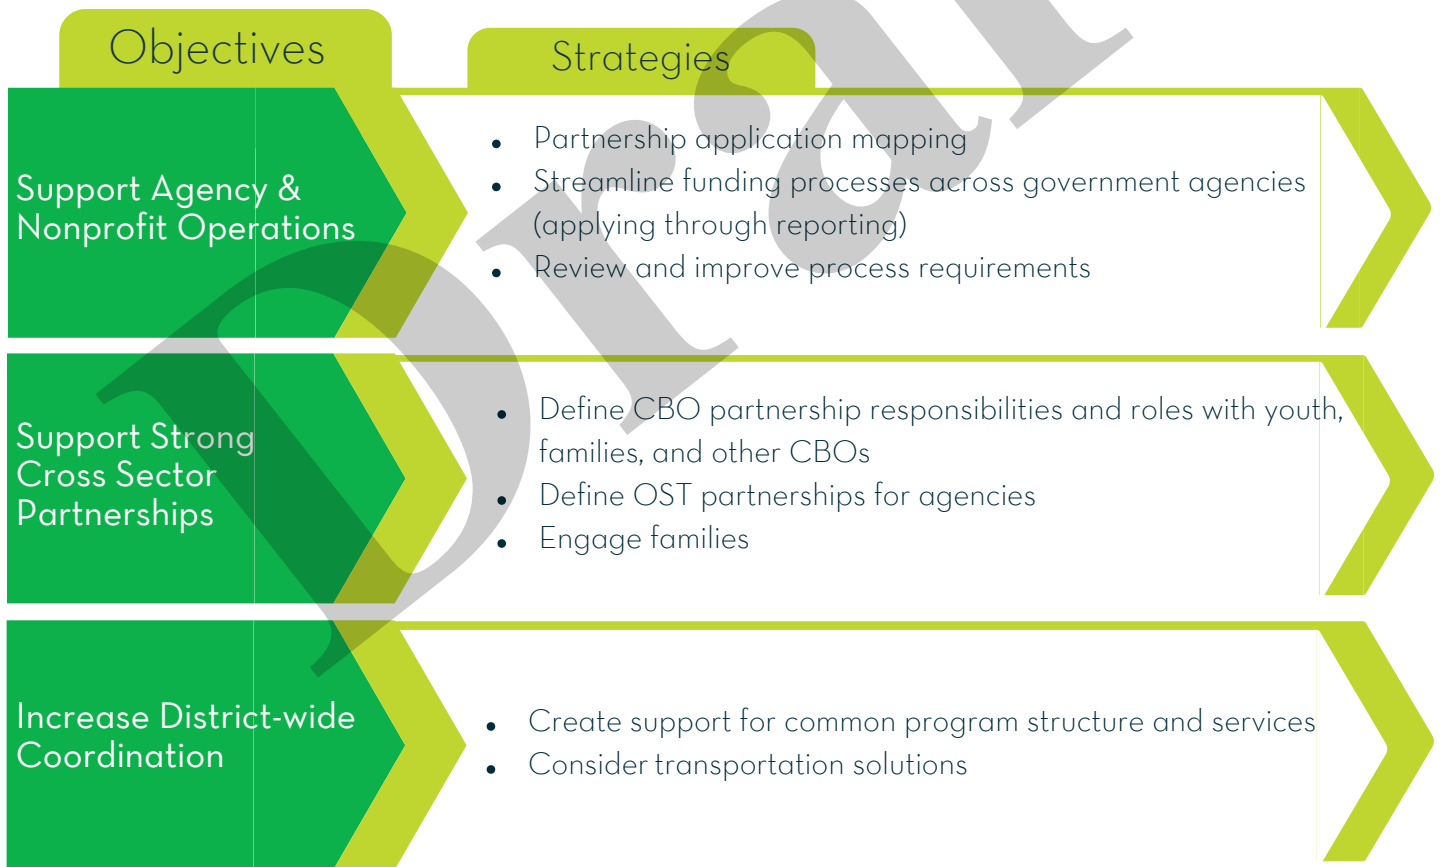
Objectives

Strategies

Support Agency & Nonprofit Operations

- Partnership application mapping
- Streamline funding processes across government agencies (applying through reporting)
- Review and improve process requirements

Support Strong Cross Sector Partnerships

- Define CBO partnership responsibilities and roles with youth, families, and other CBOs
- Define OST partnerships for agencies
- Engage families

Increase District-wide Coordination

- Create support for common program structure and services
- Consider transportation solutions

Draft